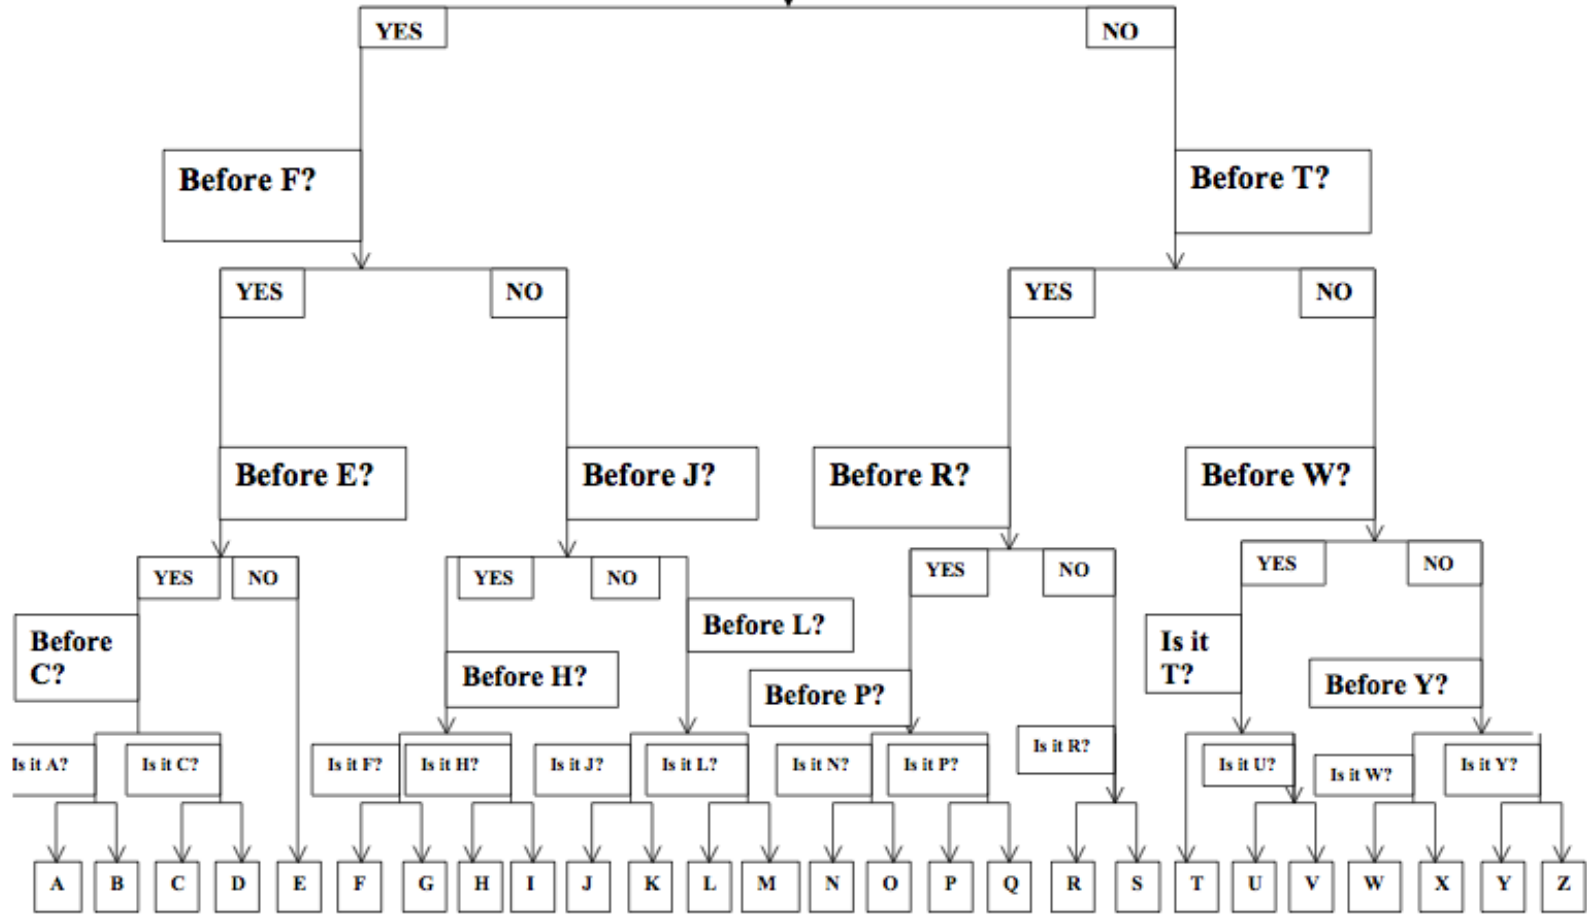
YES

NO

Before F?

Before T?

YES

NO

YES

NO

Before E?

Before J?

Before R?

Before W?

YES

NO

YES

NO

YES

NO

YES

NO

Before C?

Before L?

Is it T?

Before H?

Before P?

Before Y?

Is it R?

Is it A?

Is it C?

Is it F?

Is it H?

Is it J?

Is it L?

Is it N?

Is it P?

Is it U?

Is it W?

Is it Y?

A B C D E F G H I J K L M N O P Q R S T U V W X Y Z